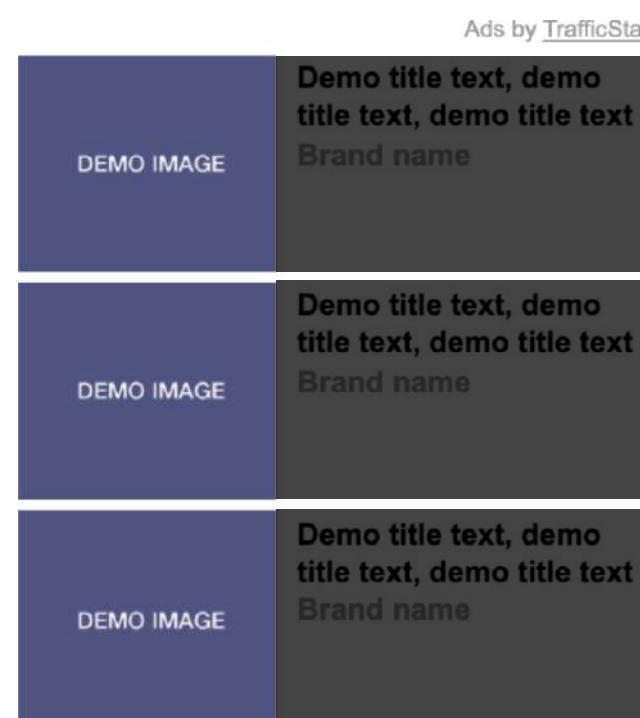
Ads by TrafficSta

DEMO IMAGE

Demo title text, demo title text, demo title text
Brand name

DEMO IMAGE

Demo title text, demo title text, demo title text
Brand name

DEMO IMAGE

Demo title text, demo title text, demo title text
Brand name